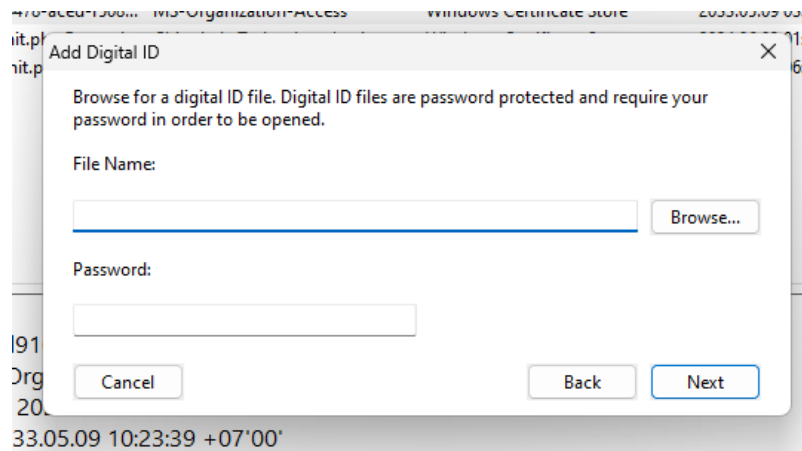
478-aced-1508... MS-Organization-Access Windows Certificate Store 2033.05.09 03

Add Digital ID ×

Browse for a digital ID file. Digital ID files are password protected and require your password in order to be opened.

File Name:

Browse...

Password:

Cancel

Back

Next

33.05.09 10:23:39 +07'00'